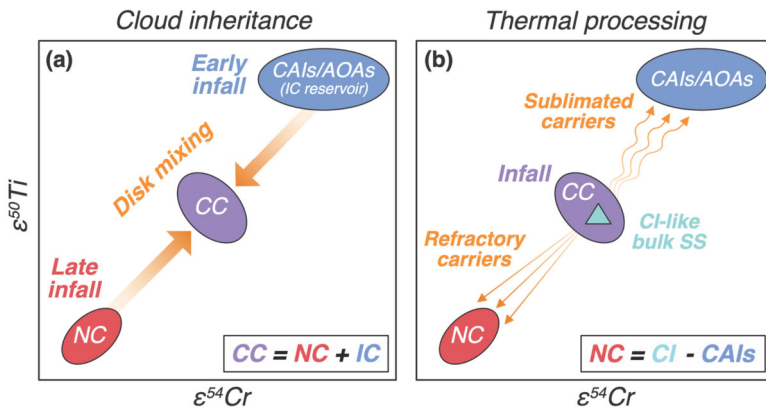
Cloud inheritance

(a)

Early infall

CAIs/AOAs
(IC reservoir)

Disk mixing

CC

Late infall

NC

CC = NC + IC

$\varepsilon^{50}Ti$

$\varepsilon^{54}Cr$

Thermal processing

(b)

CAIs/AOAs

Sublimated carriers

Infall

CC

CI-like bulk SS

Refractory carriers

NC

NC = CI - CAIs

$\varepsilon^{54}Cr$